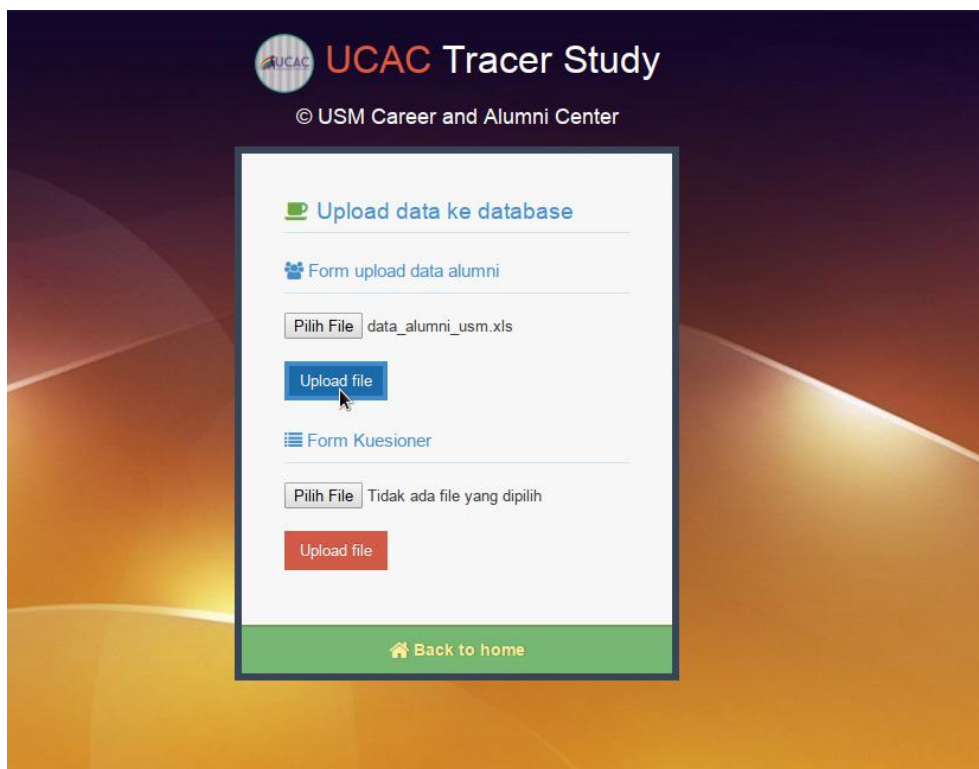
UCAC UCAC Tracer Study

© USM Career and Alumni Center

Upload data ke database

Form upload data alumni

Pilih File data_alumni_usm.xls

Upload file

Form Kuesioner

Pilih File Tidak ada file yang dipilih

Upload file

Back to home